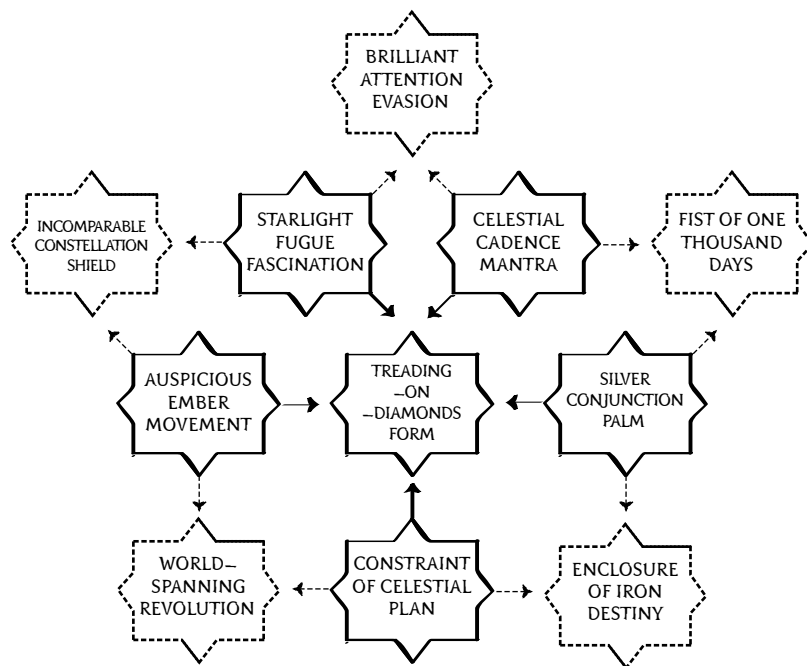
BRILLIANT ATTENTION EVASION

INCOMPARABLE CONSTELLATION SHIELD

STARLIGHT FUGUE FASCINATION

CELESTIAL CADENCE MANTRA

FIST OF ONE THOUSAND DAYS

AUSPICIOUS EMBER MOVEMENT

TREADING –ON –DIAMONDS FORM

SILVER CONJUNCTION PALM

WORLD– SPANNING REVOLUTION

CONSTRAINT OF CELESTIAL PLAN

ENCLOSURE OF IRON DESTINY